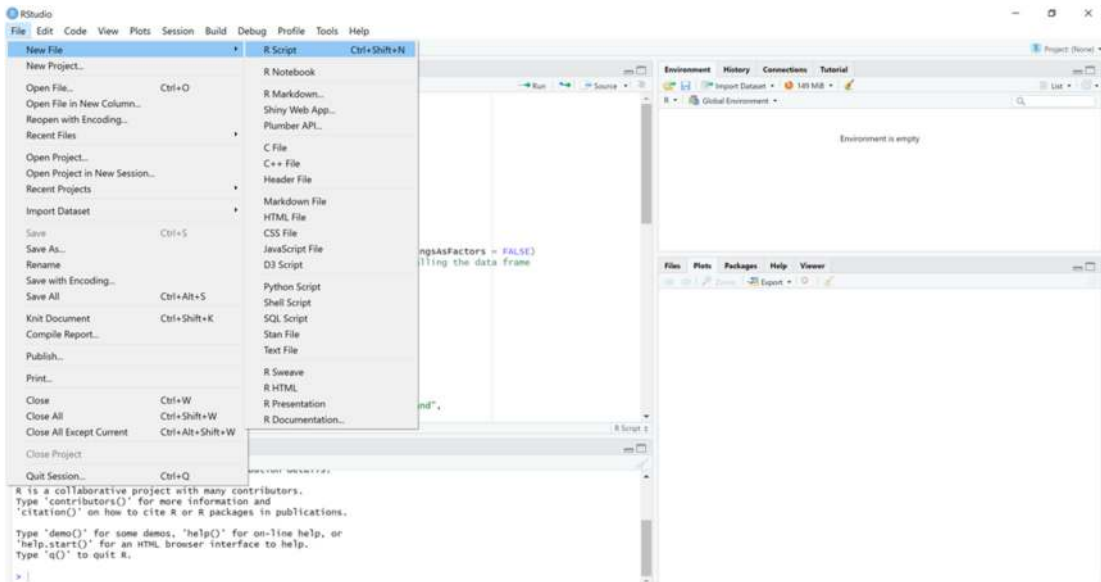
RStudio

File Edit Code View Plots Session Build Debug Profile Tools Help

New File
New Project...
Open File... Ctrl+O
Open File in New Column...
Reopen with Encoding...
Recent Files
Open Project...
Open Project in New Session...
Recent Projects
Import Dataset
Save Ctrl+S
Save As...
Rename
Save with Encoding...
Save All Ctrl+Alt+S
Knit Document Ctrl+Shift+K
Compile Report...
Publish...
Print...
Close Ctrl+W
Close All Ctrl+Shift+W
Close All Except Current Ctrl+Alt+Shift+W
Close Project
Quit Session... Ctrl+Q

R Script Ctrl+Shift+N
R Notebook
R Markdown...
Shiny Web App...
Plumber API...
C File
C++ File
Header File
Markdown File
HTML File
CSS File
JavaScript File
D3 Script
Python Script
Shell Script
SQL Script
Stan File
Text File
R Sweave
R HTML
R Presentation
R Documentation...

Run Source

ngsAsFactors = FALSE)
lling the data frame

nd",

R Script

Project: (None)

Environment History Connections Tutorial
Import Dataset 149 MiB
List
R Global Environment
Environment is empty

Files Plots Packages Help Viewer
Zoom Export

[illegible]bution details.
R is a collaborative project with many contributors.
Type 'contributors()' for more information and
'citation()' on how to cite R or R packages in publications.

Type 'demo()' for some demos, 'help()' for on-line help, or
'help.start()' for an HTML browser interface to help.
Type 'q()' to quit R.

>